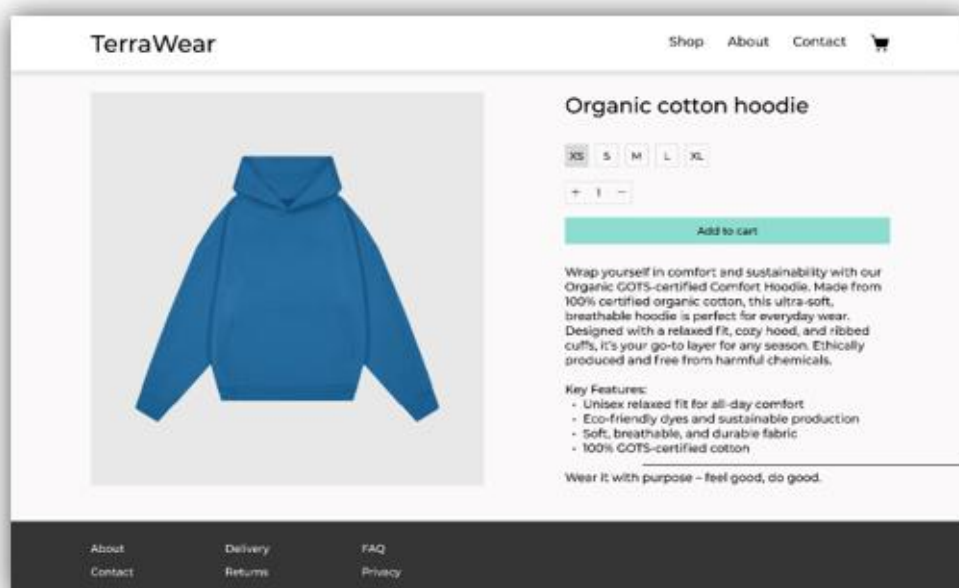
TerraWear

Shop About Contact

Organic cotton hoodie

XS S M L XL

+ 1 −

Add to cart

Wrap yourself in comfort and sustainability with our Organic GOTS-certified Comfort Hoodie. Made from 100% certified organic cotton, this ultra-soft, breathable hoodie is perfect for everyday wear. Designed with a relaxed fit, cozy hood, and ribbed cuffs, it's your go-to layer for any season. Ethically produced and free from harmful chemicals.

Key Features:
- Unisex relaxed fit for all-day comfort
- Eco-friendly dyes and sustainable production
- Soft, breathable, and durable fabric
- 100% GOTS-certified cotton

Wear it with purpose – feel good, do good.

About
Contact

Delivery
Returns

FAQ
Privacy